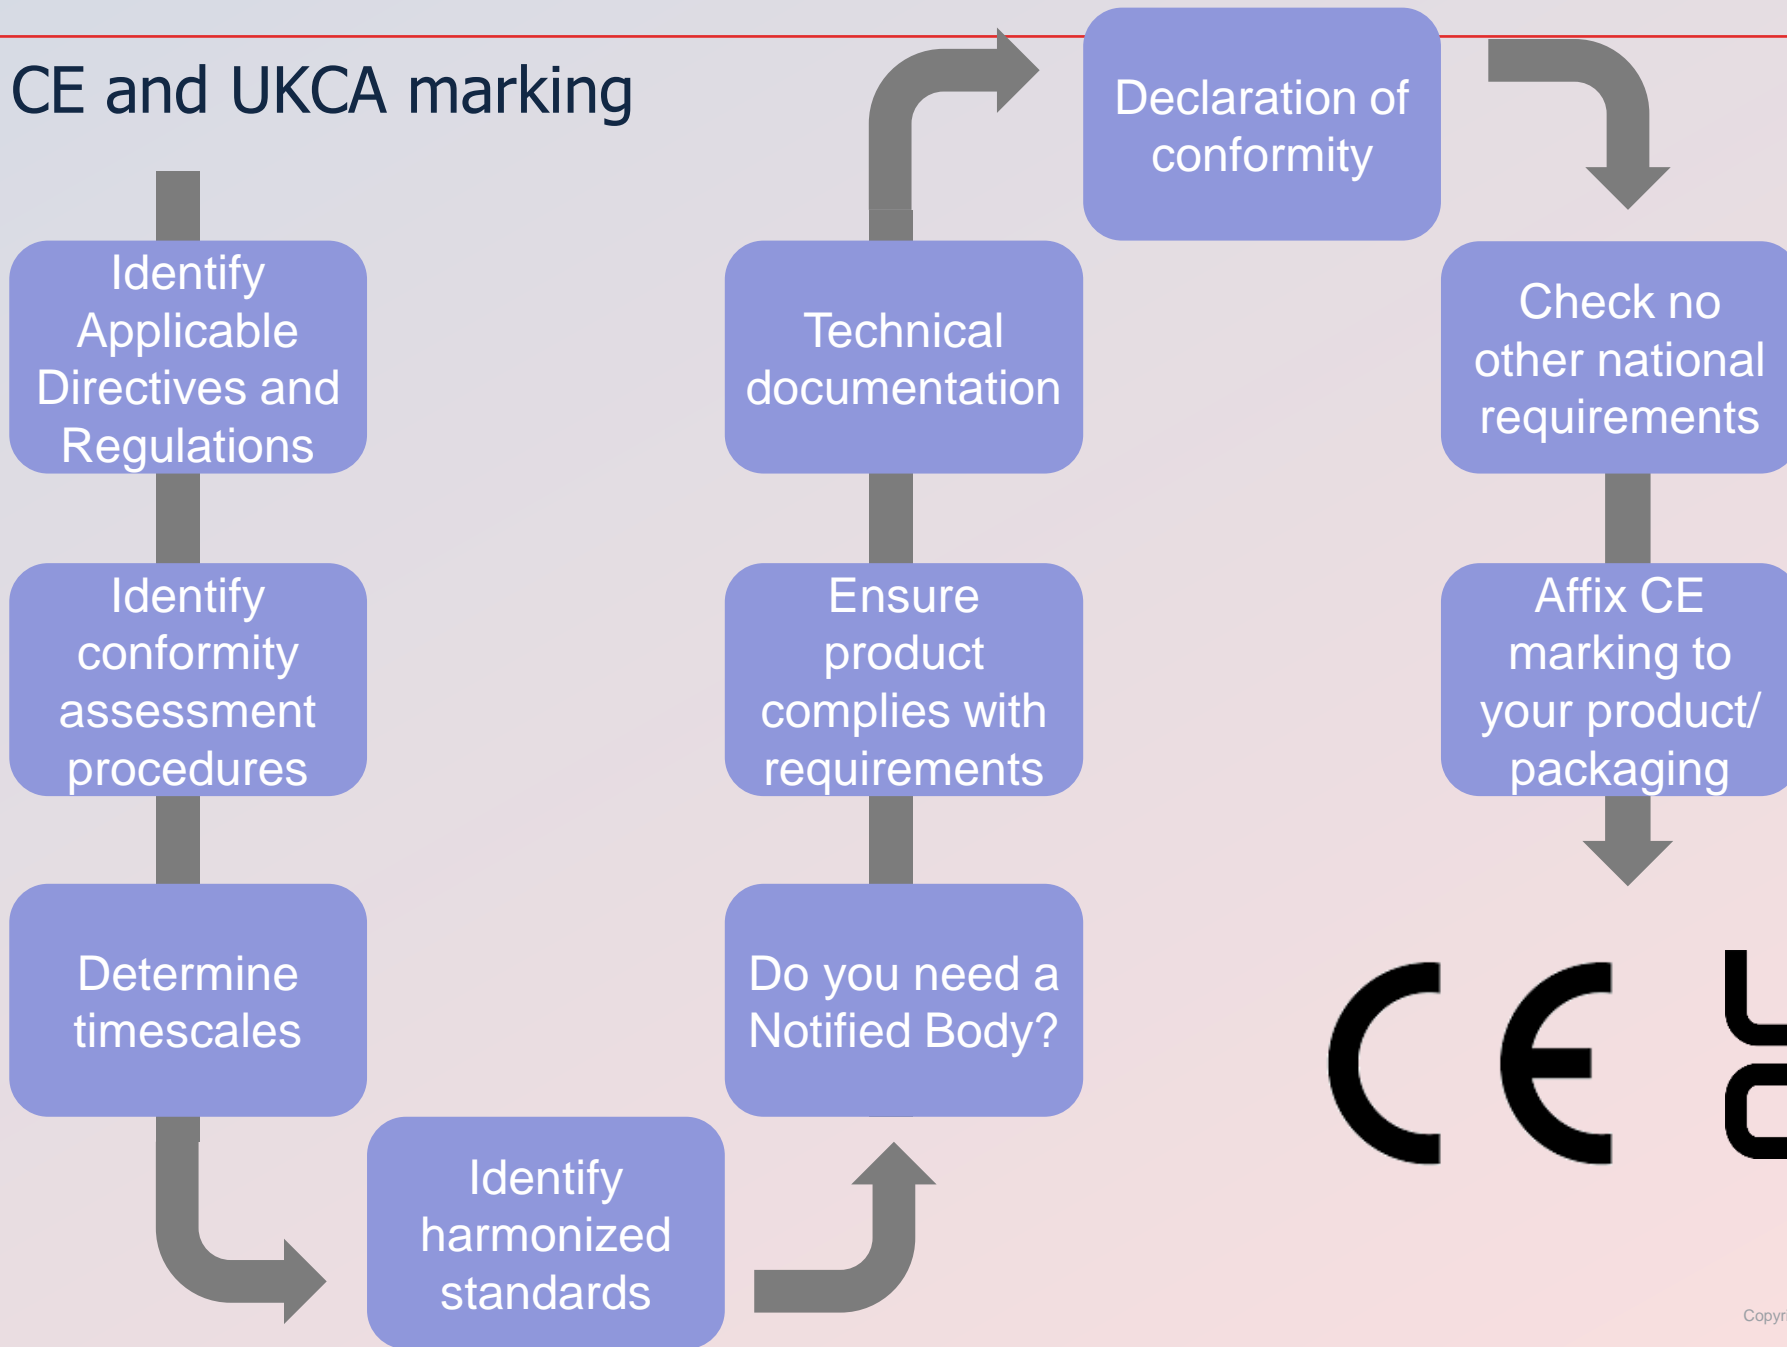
CE and UKCA marking

Identify Applicable Directives and Regulations

Identify conformity assessment procedures

Determine timescales

Identify harmonized standards

Do you need a Notified Body?

Ensure product complies with requirements

Technical documentation

Declaration of conformity

Check no other national requirements

Affix CE marking to your product/ packaging

CE

Copyr